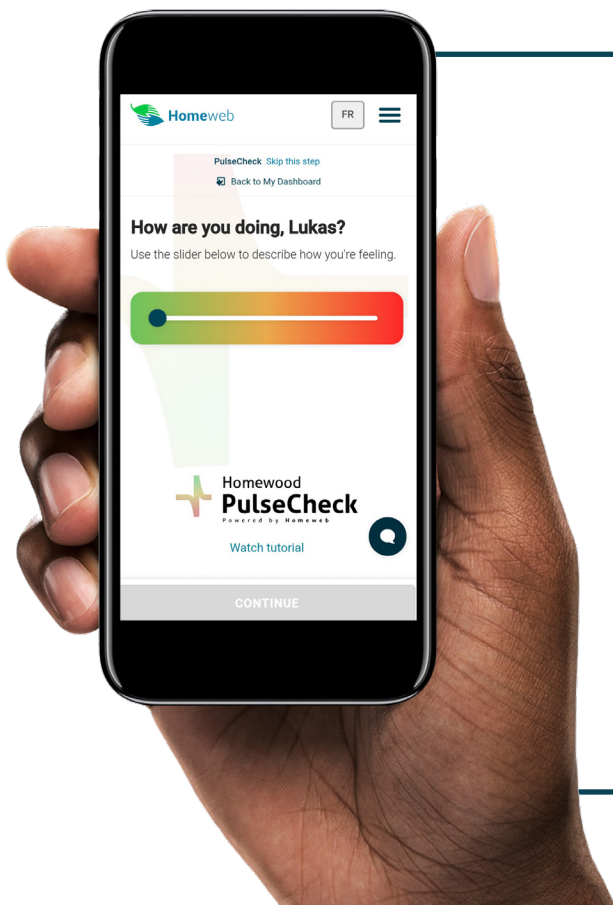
Homeweb

FR

PulseCheck Skip this step

Back to My Dashboard

How are you doing, Lukas?

Use the slider below to describe how you're feeling.

Homewood
PulseCheck
Powered by Homeweb

Watch tutorial

CONTINUE